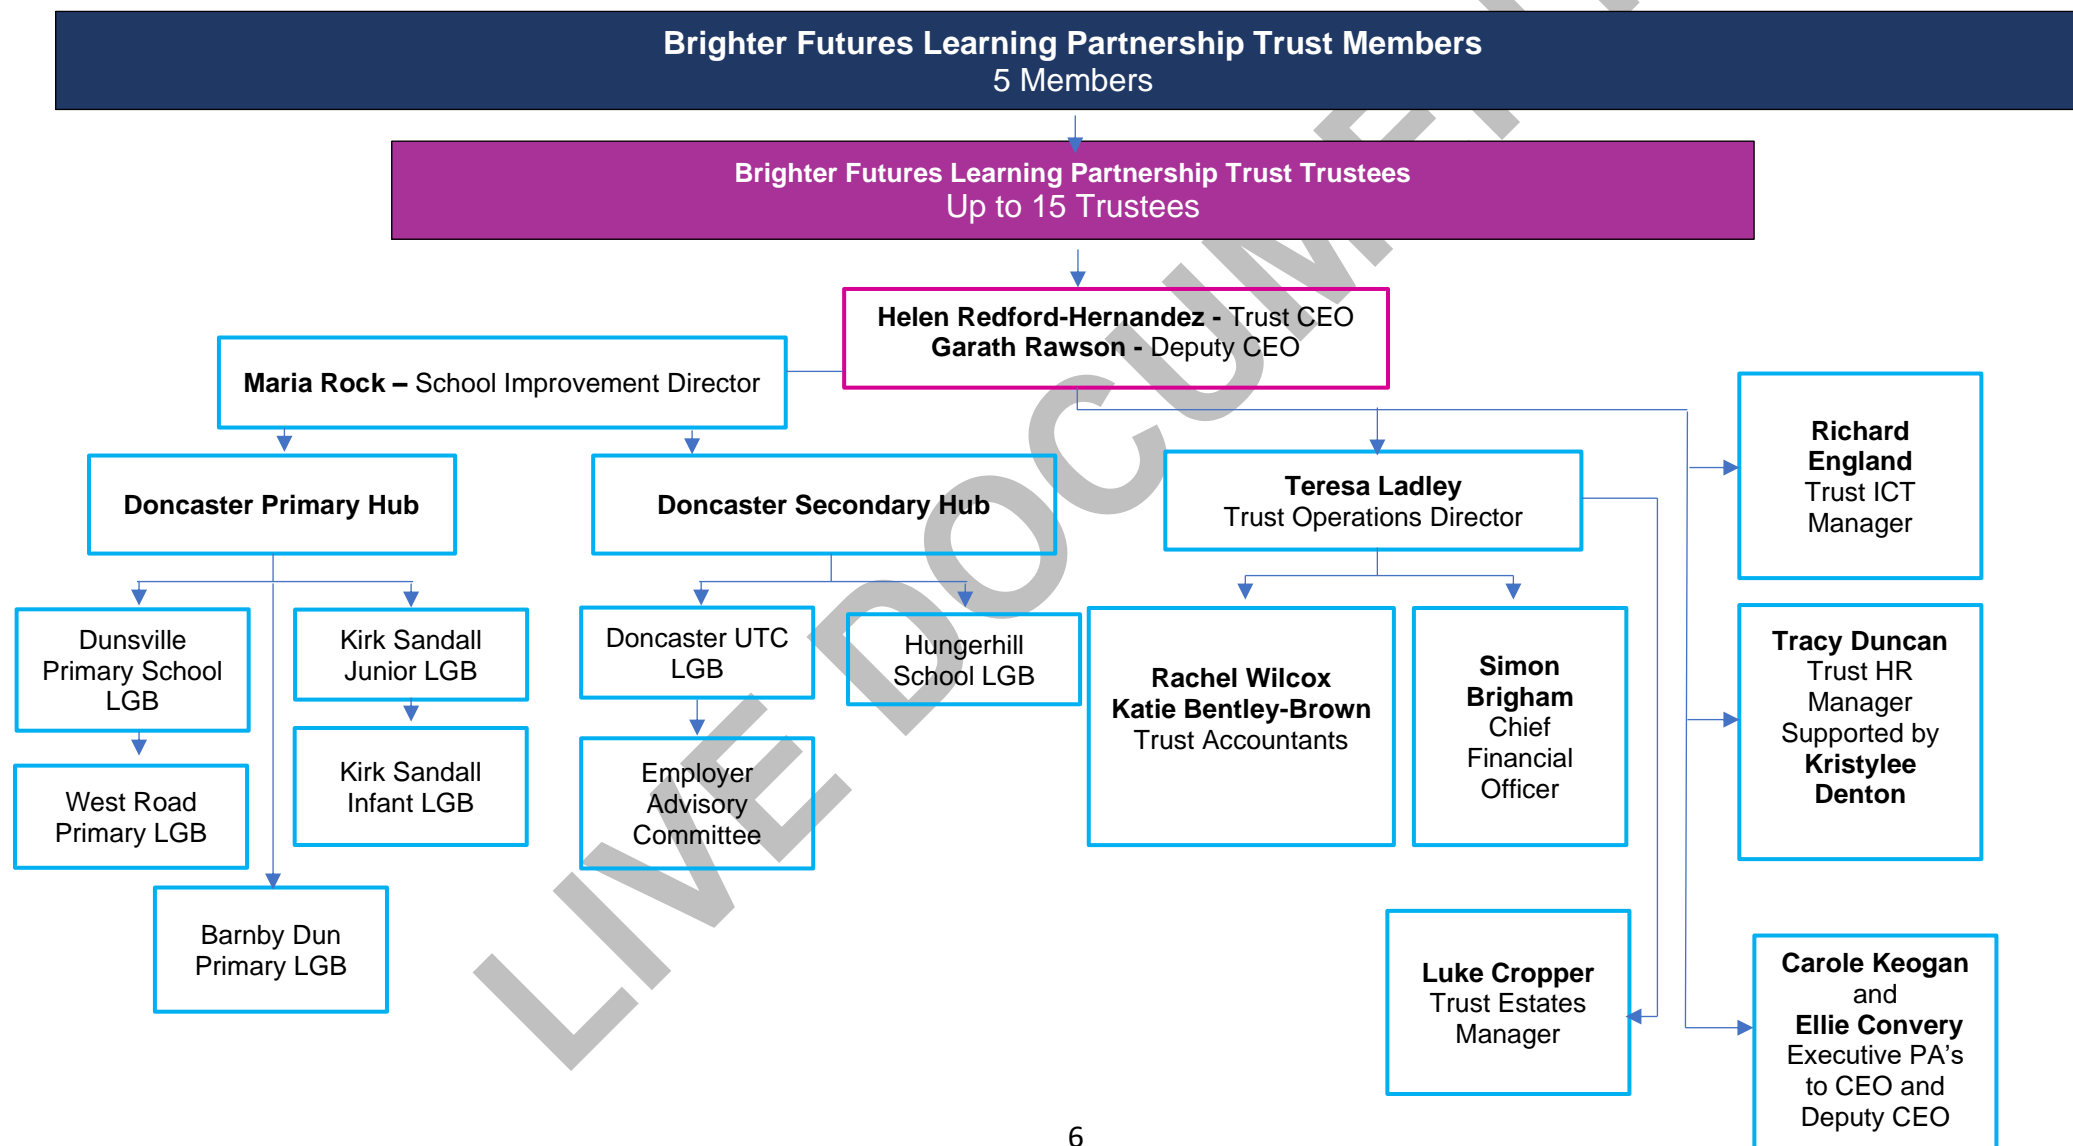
Brighter Futures Learning Partnership Trust Members
5 Members

Brighter Futures Learning Partnership Trust Trustees
Up to 15 Trustees

Helen Redford-Hernandez - Trust CEO
Garath Rawson - Deputy CEO

Maria Rock – School Improvement Director

Doncaster Primary Hub

Doncaster Secondary Hub

Teresa Ladley
Trust Operations Director

Richard England
Trust ICT Manager

Dunsville Primary School LGB

Kirk Sandall Junior LGB

Doncaster UTC LGB

Hungerhill School LGB

Rachel Wilcox
Katie Bentley-Brown
Trust Accountants

Simon Brigham
Chief Financial Officer

Tracy Duncan
Trust HR Manager
Supported by
Kristylee Denton

West Road Primary LGB

Kirk Sandall Infant LGB

Employer Advisory Committee

Barnby Dun Primary LGB

Luke Cropper
Trust Estates Manager

Carole Keogan
and
Ellie Convery
Executive PA's to CEO and Deputy CEO

LIVE DOCUMENT

6